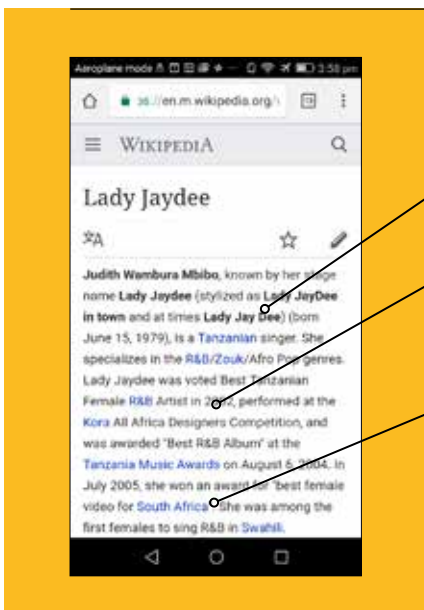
Aeroplane mode 3:58 pm

ps://en.m.wikipedia.org/

WIKIPEDIA

Lady Jaydee

Judith Wambura Mbibo, known by her stage name Lady Jaydee (stylized as Lady JayDee in town and at times Lady Jay Dee) (born June 15, 1979), is a Tanzanian singer. She specializes in the R&B/Zouk/Afro Pop genres. Lady Jaydee was voted Best Tanzanian Female R&B Artist in 2002, performed at the Kora All Africa Designers Competition, and was awarded "Best R&B Album" at the Tanzania Music Awards on August 6, 2004. In July 2005, she won an award for "best female video for South Africa". She was among the first females to sing R&B in Swahili.